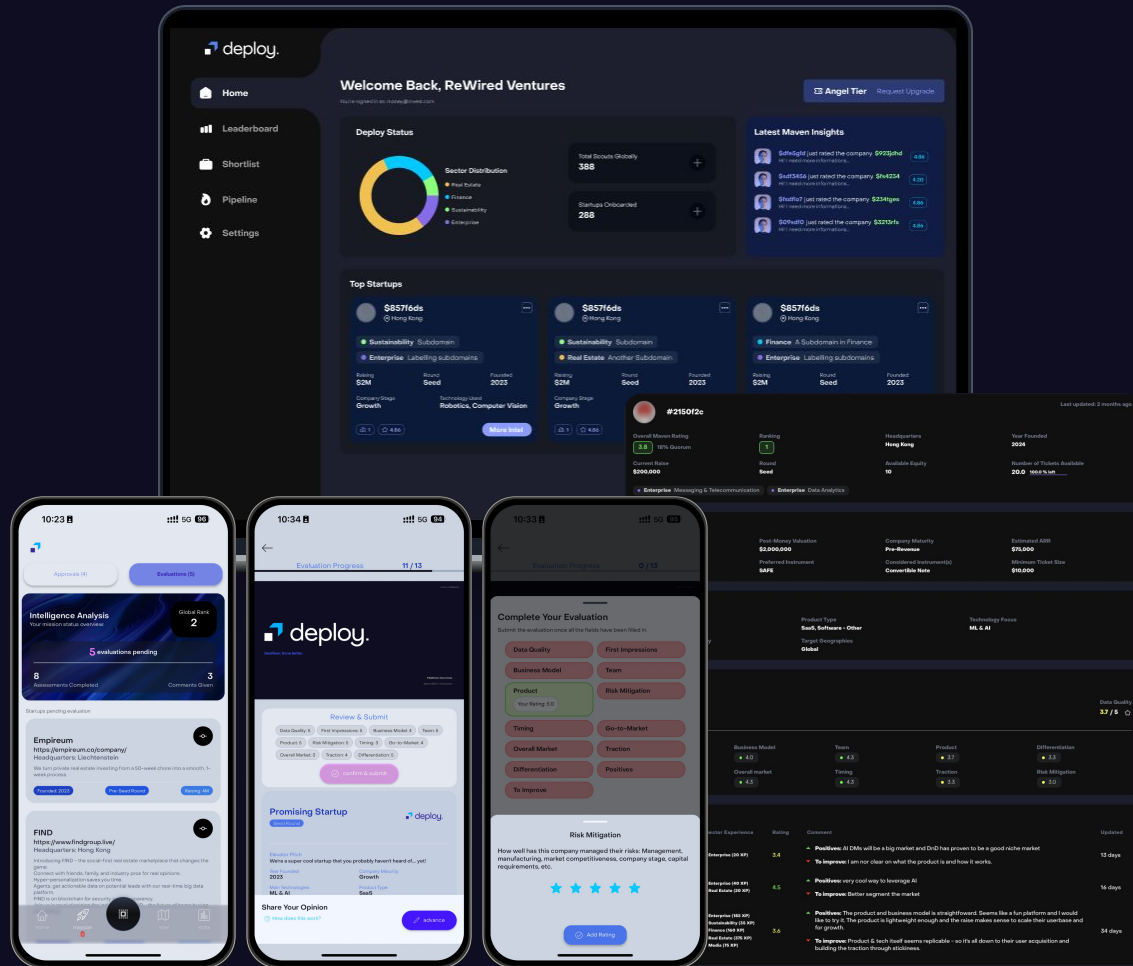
deploy.

Home
Leaderboard
Shortlist
Pipeline
Settings

Welcome Back, ReWired Ventures
You're logged in as: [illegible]

Angel Tier Request Upgrade

Deploy Status
Sector Distribution
Real Estate
Finance
Sustainability
Enterprise

Total Scouts Globally
388
Startups Onboarded
288

Latest Maven Insights
$dfe5gfd just rated the company $923jdhd
$sdf3456 just rated the company $fe4234
$fsdfle7 just rated the company $234tges
$09sdf0 just rated the company $3213fs

Top Startups
$857f6ds
Hong Kong
Sustainability Subdomain
Enterprise Labelling subdomains
Raising $2M Round Seed Founded 2023
Company Stage Growth Technology Used Robotics, Computer Vision
More Intel

$857f6ds
Hong Kong
Sustainability Subdomain
Real Estate Another Subdomain
Raising $2M Round Seed Founded 2023
Company Stage Growth

$857f6ds
Hong Kong
Finance A Subdomain in Finance
Enterprise Labelling subdomains
Raising $2M Round Seed Founded 2023

#2150f2c
Last updated: 2 months ago
Overall Maven Rating 3.8 18% Quorum
Ranking 1
Headquarters Hong Kong
Year Founded 2024
Current Raise $200,000
Round Seed
Available Equity 10
Number of Tickets Available 20.0
Enterprise Messaging & Telecommunication
Enterprise Data Analytics
Post-Money Valuation $2,000,000
Company Maturity Pre-Revenue
Estimated ARR $75,000
Preferred Instrument SAFE
Considered Instrument(s) Convertible Note
Minimum Ticket Size $10,000
Product Type SaaS, Software - Other
Technology Focus ML & AI
Target Geographies Global
Data Quality 3.7 / 5
Business Model 4.0
Team 4.3
Product 3.7
Differentiation 3.3
Overall market 4.3
Timing 4.3
Traction 3.3
Risk Mitigation 3.0
Rating Comment Updated
Enterprise (20 XP) 3.4 Positives: AI DMs will be a big market and DnD has proven to be a good niche market
To improve: I am nor clear on what the product is and how it works. 13 days
Enterprise (40 XP) Real Estate (20 XP) 4.5 Positives: very cool way to leverage AI
To improve: Better segment the market 16 days
Enterprise (180 XP) Sustainability (20 XP) Finance (160 XP) Real Estate (275 XP) Media (15 XP) 3.6 Positives: The product and business model is straightforward. Seems like a fun platform and I would like to try it. The product is lightweight and the raise makes sense to scale their userbase and for growth.
To improve: Product & tech itself seems replicable - so it's all down to their user acquisition and building the traction through stickiness. 34 days

10:23 5G 96
Approvals (4) Evaluations (5)
Intelligence Analysis
Your mission status overview
Global Rank 2
5 evaluations pending
8 Assessments Completed
3 Comments Given
Startups pending evaluation
Empireum
https://empireum.co/company/
Headquarters: Liechtenstein
We turn private real estate investing from a 50-week chore into a smooth, 1-week process.
Founded 2023 Pre-Seed Round Rating: 4M
FIND
https://www.findgroup.live/
Headquarters: Hong Kong
Introducing FIND – the social-first real estate marketplace that changes the game.
Connect with friends, family, and industry pros for real opinions.
Hyper-personalization saves you time.
Agents: get actionable data on potential leads with our real-time big data platform.
FIND is on blockchain for security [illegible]

10:34 5G 94
Evaluation Progress 11 / 13
deploy.
Review & Submit
Data Quality 4 First Impressions 4 Business Model 4 Team 4 Product 5 Risk Mitigation 3 Timing 3 Go-to-Market 4 Overall Market 4 Traction 4 Differentiation 5
confirm & submit
Promising Startup
deploy.
Elevator Pitch
We're a super cool startup that you probably haven't heard of.... yet!
Year Founded 2023
Company Maturity Growth
Main Technologies ML & AI
Product Type SaaS
Share Your Opinion
How does this work?
advance

10:33 5G
Evaluation Progress 0 / 13
Complete Your Evaluation
Submit the evaluation once all the fields have been filled in.
Data Quality
First Impressions
Business Model
Team
Product
Your Rating: 3.0
Risk Mitigation
Timing
Go-to-Market
Overall Market
Traction
Differentiation
Positives
To Improve
Risk Mitigation
How well has this company managed their risks: Management, manufacturing, market competitiveness, company stage, capital requirements, etc.
Add Rating